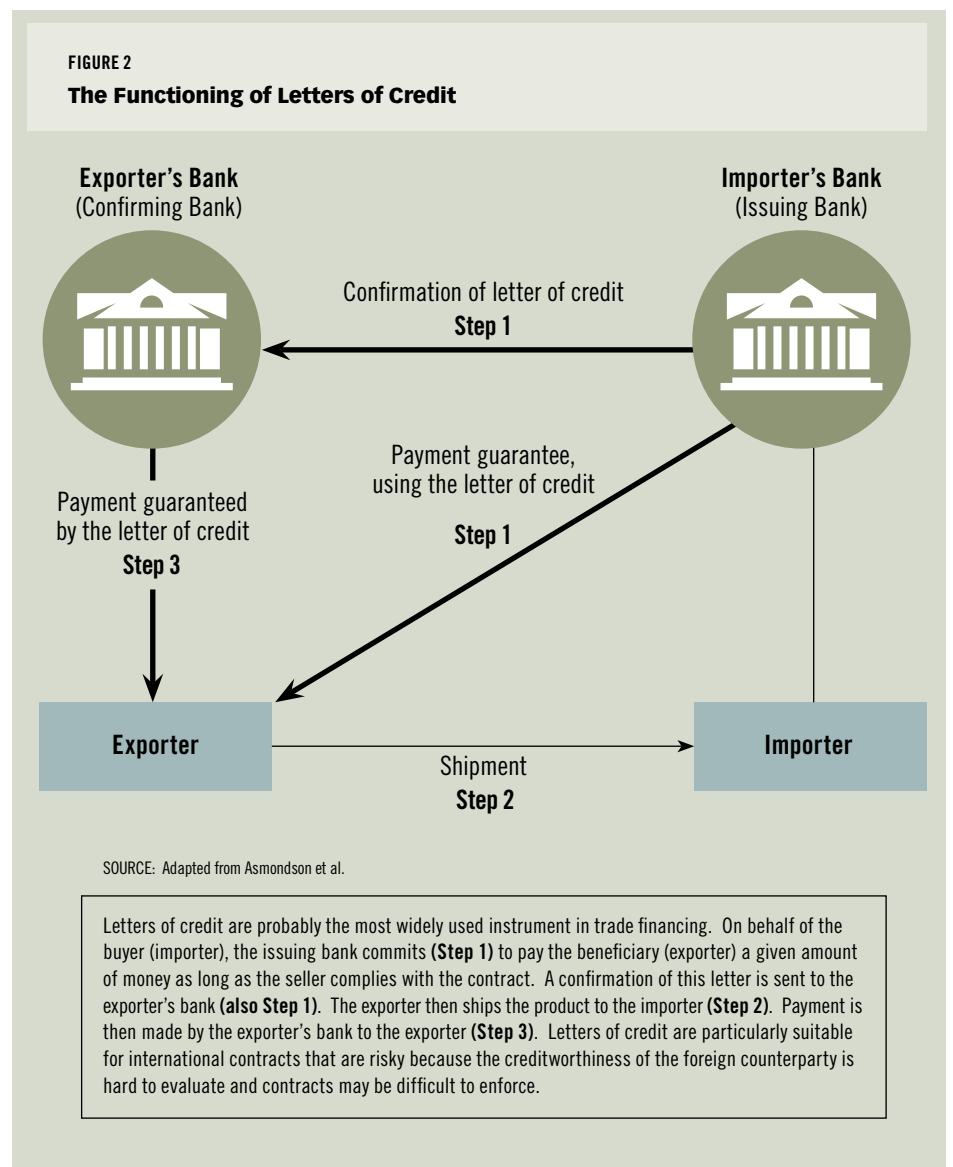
FIGURE 2

The Functioning of Letters of Credit

Exporter's Bank
(Confirming Bank)

Importer's Bank
(Issuing Bank)

Confirmation of letter of credit
Step 1

Payment guarantee, using the letter of credit
Step 1

Payment guaranteed by the letter of credit
Step 3

Exporter

Importer

Shipment
Step 2

SOURCE: Adapted from Asmondson et al.

Letters of credit are probably the most widely used instrument in trade financing. On behalf of the buyer (importer), the issuing bank commits (Step 1) to pay the beneficiary (exporter) a given amount of money as long as the seller complies with the contract. A confirmation of this letter is sent to the exporter's bank (also Step 1). The exporter then ships the product to the importer (Step 2). Payment is then made by the exporter's bank to the exporter (Step 3). Letters of credit are particularly suitable for international contracts that are risky because the creditworthiness of the foreign counterparty is hard to evaluate and contracts may be difficult to enforce.